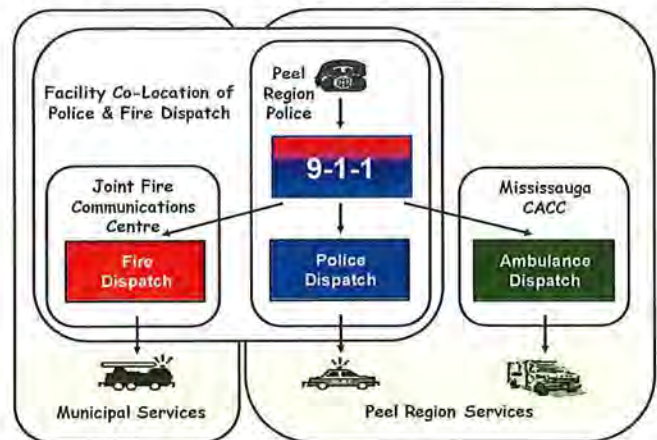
Facility Co-Location of Police & Fire Dispatch

Peel Region Police

9-1-1

Joint Fire Communications Centre

Fire Dispatch

Police Dispatch

Mississauga CACC

Ambulance Dispatch

Municipal Services

Peel Region Services